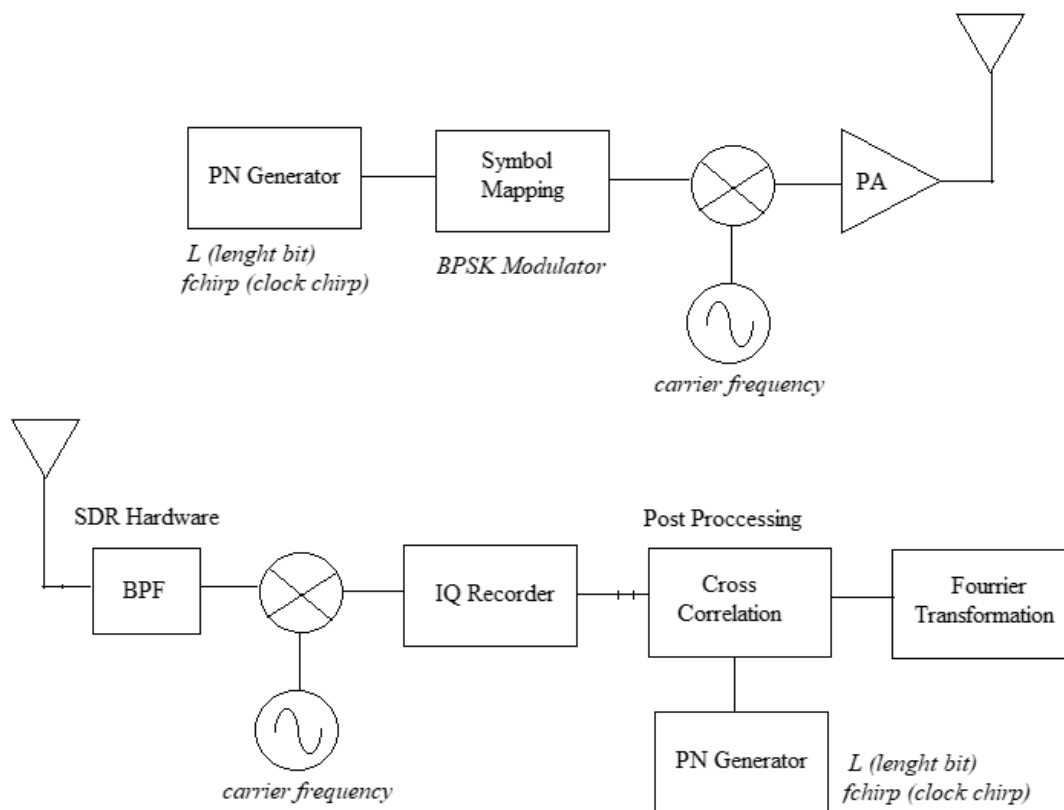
PN Generator

L (lenght bit)
fchirp (clock chirp)

Symbol Mapping

BPSK Modulator

PA

carrier frequency

SDR Hardware

BPF

carrier frequency

IQ Recorder

Post Proccessing

Cross Correlation

Fourrier Transformation

PN Generator

L (lenght bit)
fchirp (clock chirp)